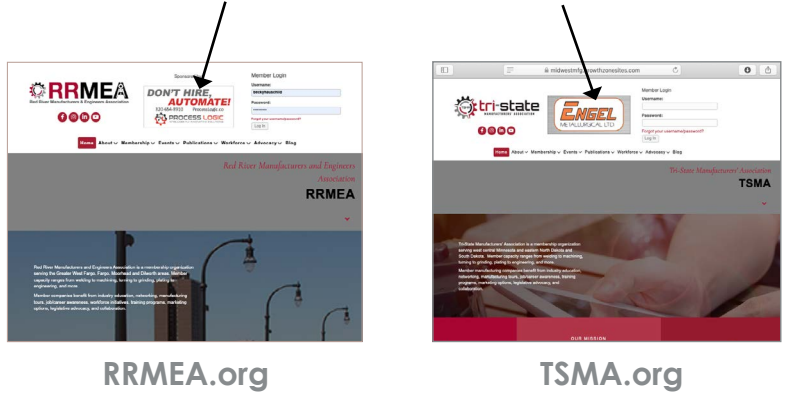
RRMEA
Red River Manufacturers & Engineers Association

Sponsors

DON'T HIRE, AUTOMATE!
PROCESS LOGIC

Member Login
Username:
Password:
Forgot your username/password?
Log In

Home About Membership Events Publications Workforce Advocacy Blog

Red River Manufacturers and Engineers Association
RRMEA

Red River Manufacturers and Engineers Association is a membership organization serving the Greater West Fargo, Fargo, Moorhead and Dilworth areas. Member capacity ranges from welding to machining, turning to grinding, plating to engineering, and more.

Member companies benefit from industry education, networking, manufacturing tours, jobs/career awareness, workforce initiatives, training programs, marketing options, legislative advocacy, and collaboration.

RRMEA.org

midwestmfg.growthzonesites.com

tri-state
MANUFACTURERS' ASSOCIATION

ENGEL
METALLURGICAL LTD

Member Login
Username:
Password:
Forgot your username/password?
Log In

Home About Membership Events Publications Workforce Advocacy Blog

Tri-State Manufacturers' Association
TSMA

Tri-State Manufacturers' Association is a membership organization serving west central Minnesota and eastern North Dakota and South Dakota. Member capacity ranges from welding to machining, turning to grinding, plating to engineering, and more.

Member manufacturing companies benefit from industry education, networking, manufacturing tours, job/career awareness, training programs, marketing options, legislative advocacy, and collaboration.

OUR MISSION

TSMA.org